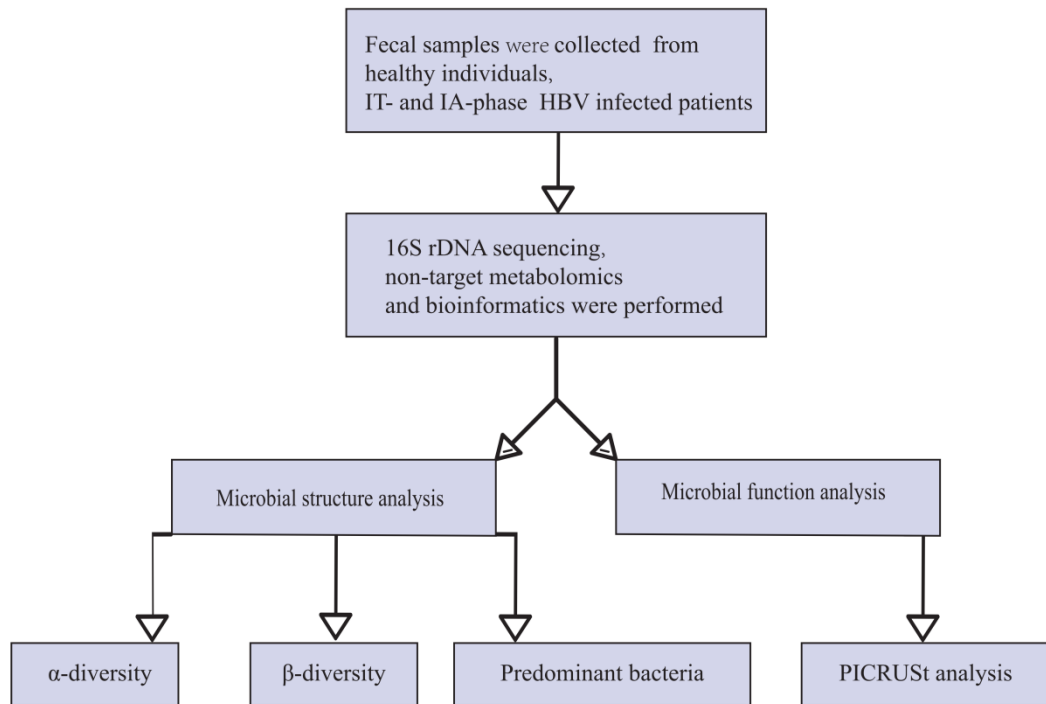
Fecal samples were collected from healthy individuals, IT- and IA-phase HBV infected patients

16S rDNA sequencing, non-target metabolomics and bioinformatics were performed

Microbial structure analysis

Microbial function analysis

α-diversity

β-diversity

Predominant bacteria

PICRUSt analysis